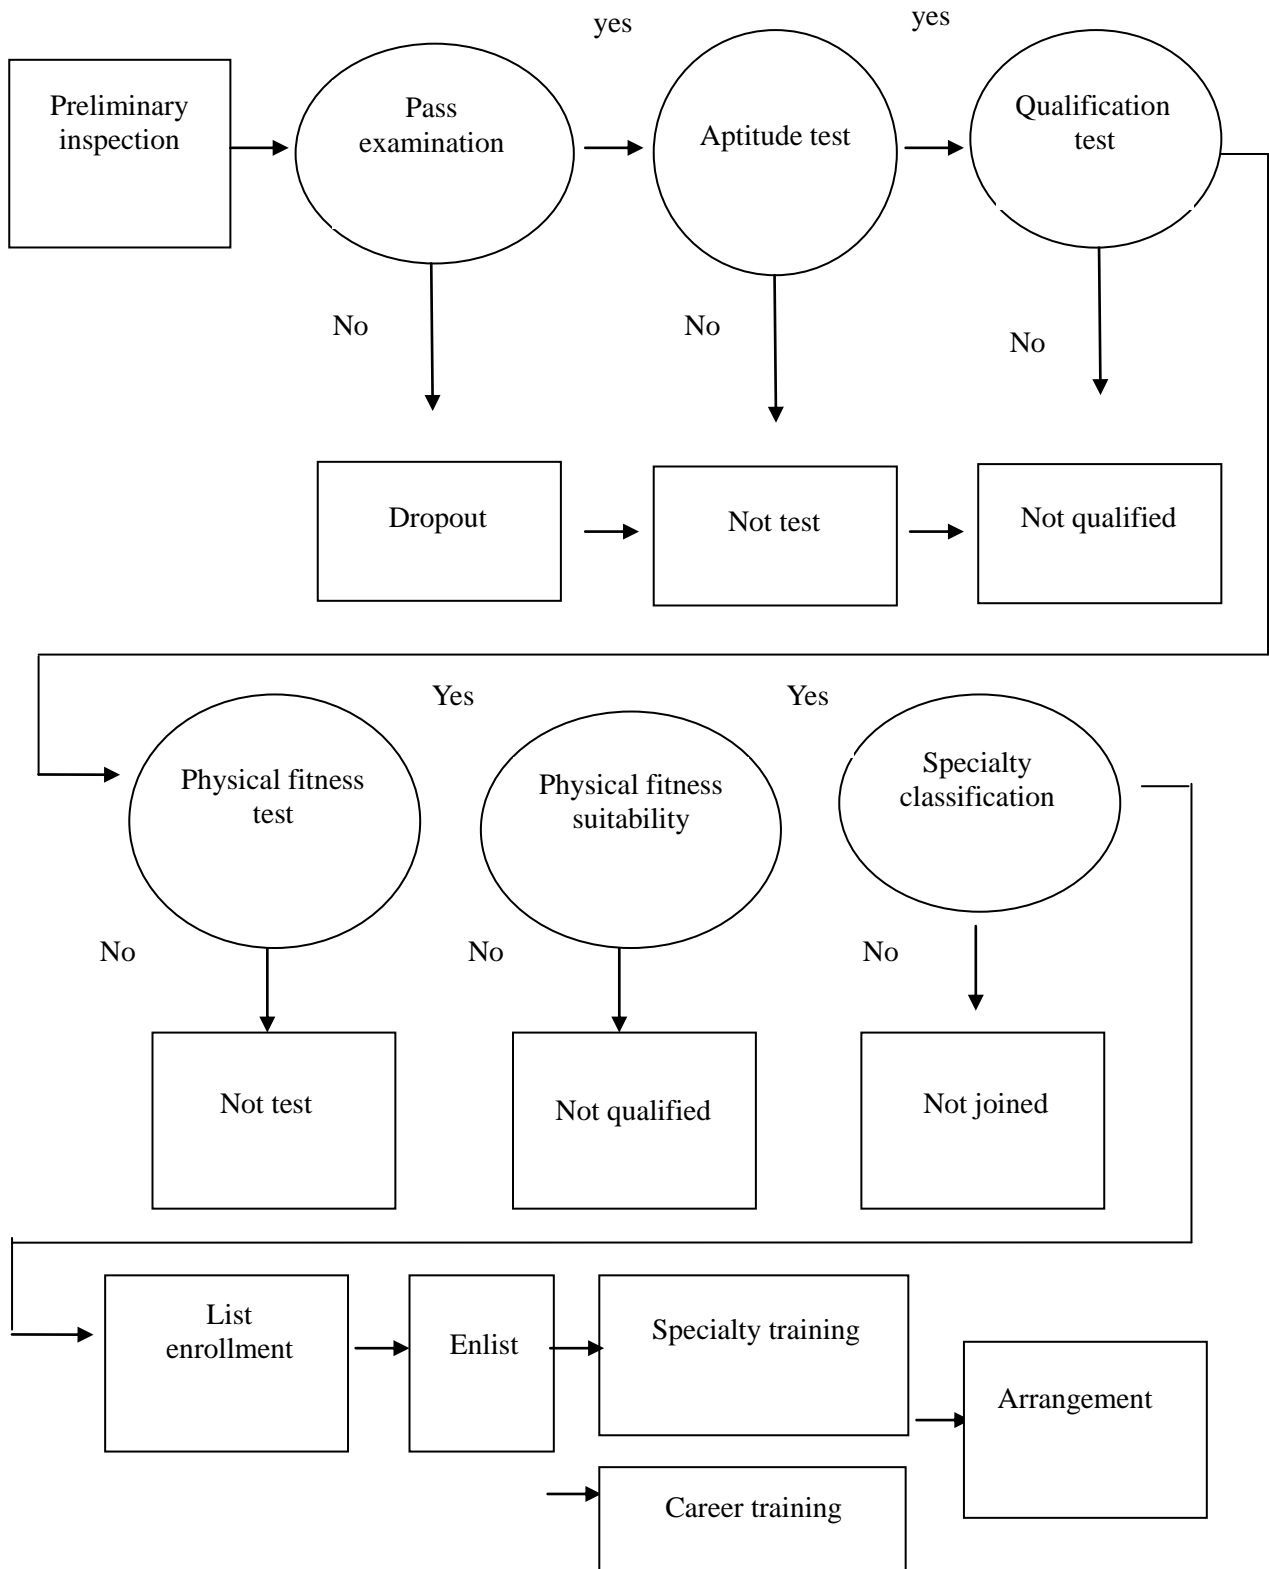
yes

yes

Preliminary inspection

Pass examination

Aptitude test

Qualification test

No

No

No

Dropout

Not test

Not qualified

Yes

Yes

Physical fitness test

Physical fitness suitability

Specialty classification

No

No

No

Not test

Not qualified

Not joined

List enrollment

Enlist

Specialty training

Arrangement

Career training